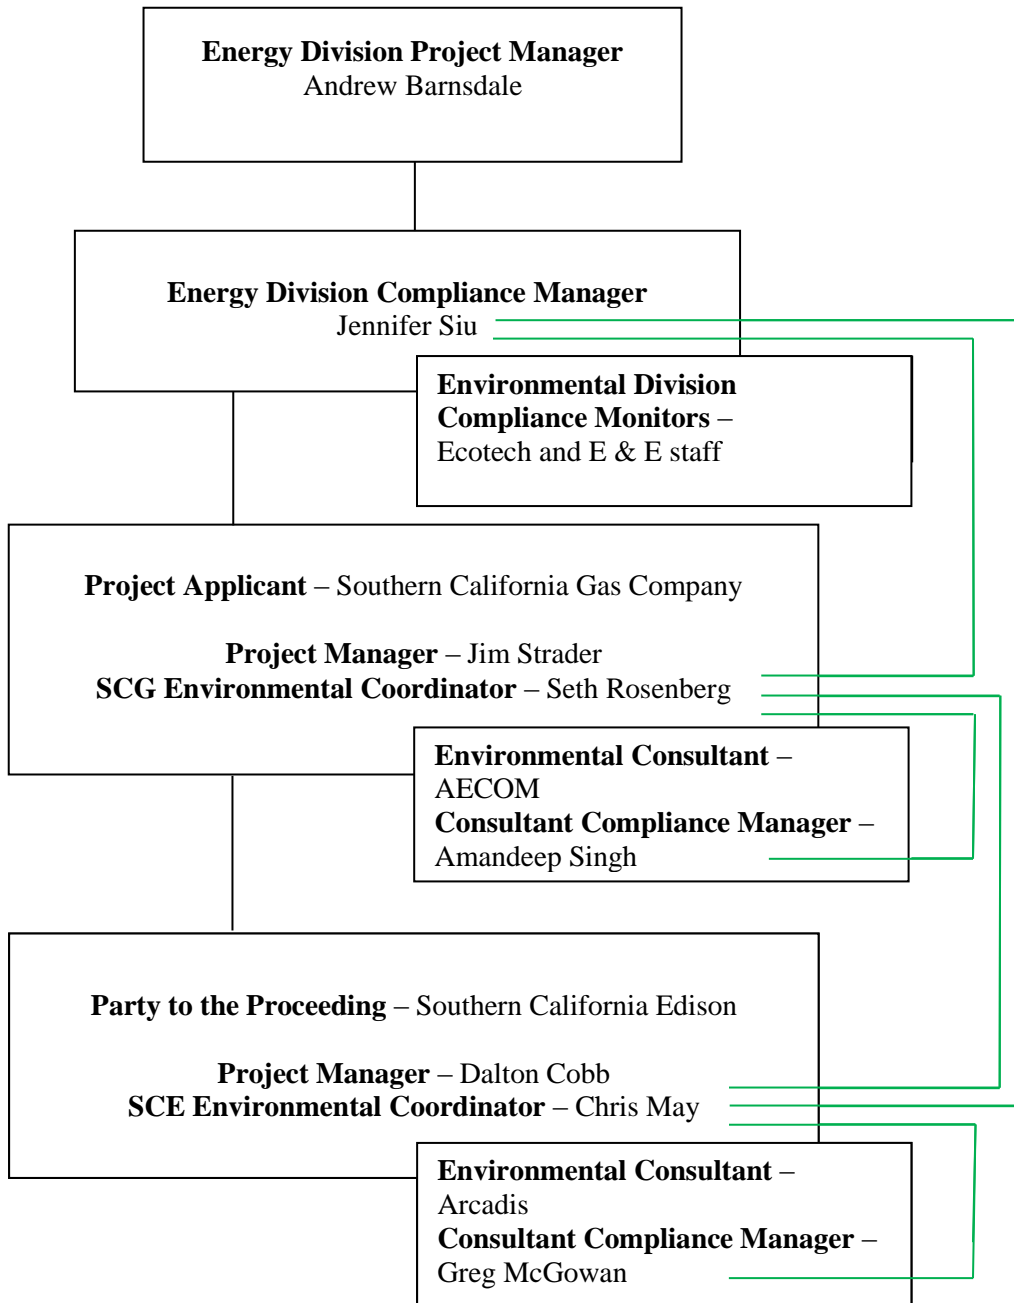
Energy Division Project Manager
Andrew Barnsdale

Energy Division Compliance Manager
Jennifer Siu

Environmental Division Compliance Monitors – Ecotech and E & E staff

Project Applicant – Southern California Gas Company

Project Manager – Jim Strader
SCG Environmental Coordinator – Seth Rosenberg

Environmental Consultant – AECOM
Consultant Compliance Manager – Amandeep Singh

Party to the Proceeding – Southern California Edison

Project Manager – Dalton Cobb
SCE Environmental Coordinator – Chris May

Environmental Consultant – Arcadis
Consultant Compliance Manager – Greg McGowan